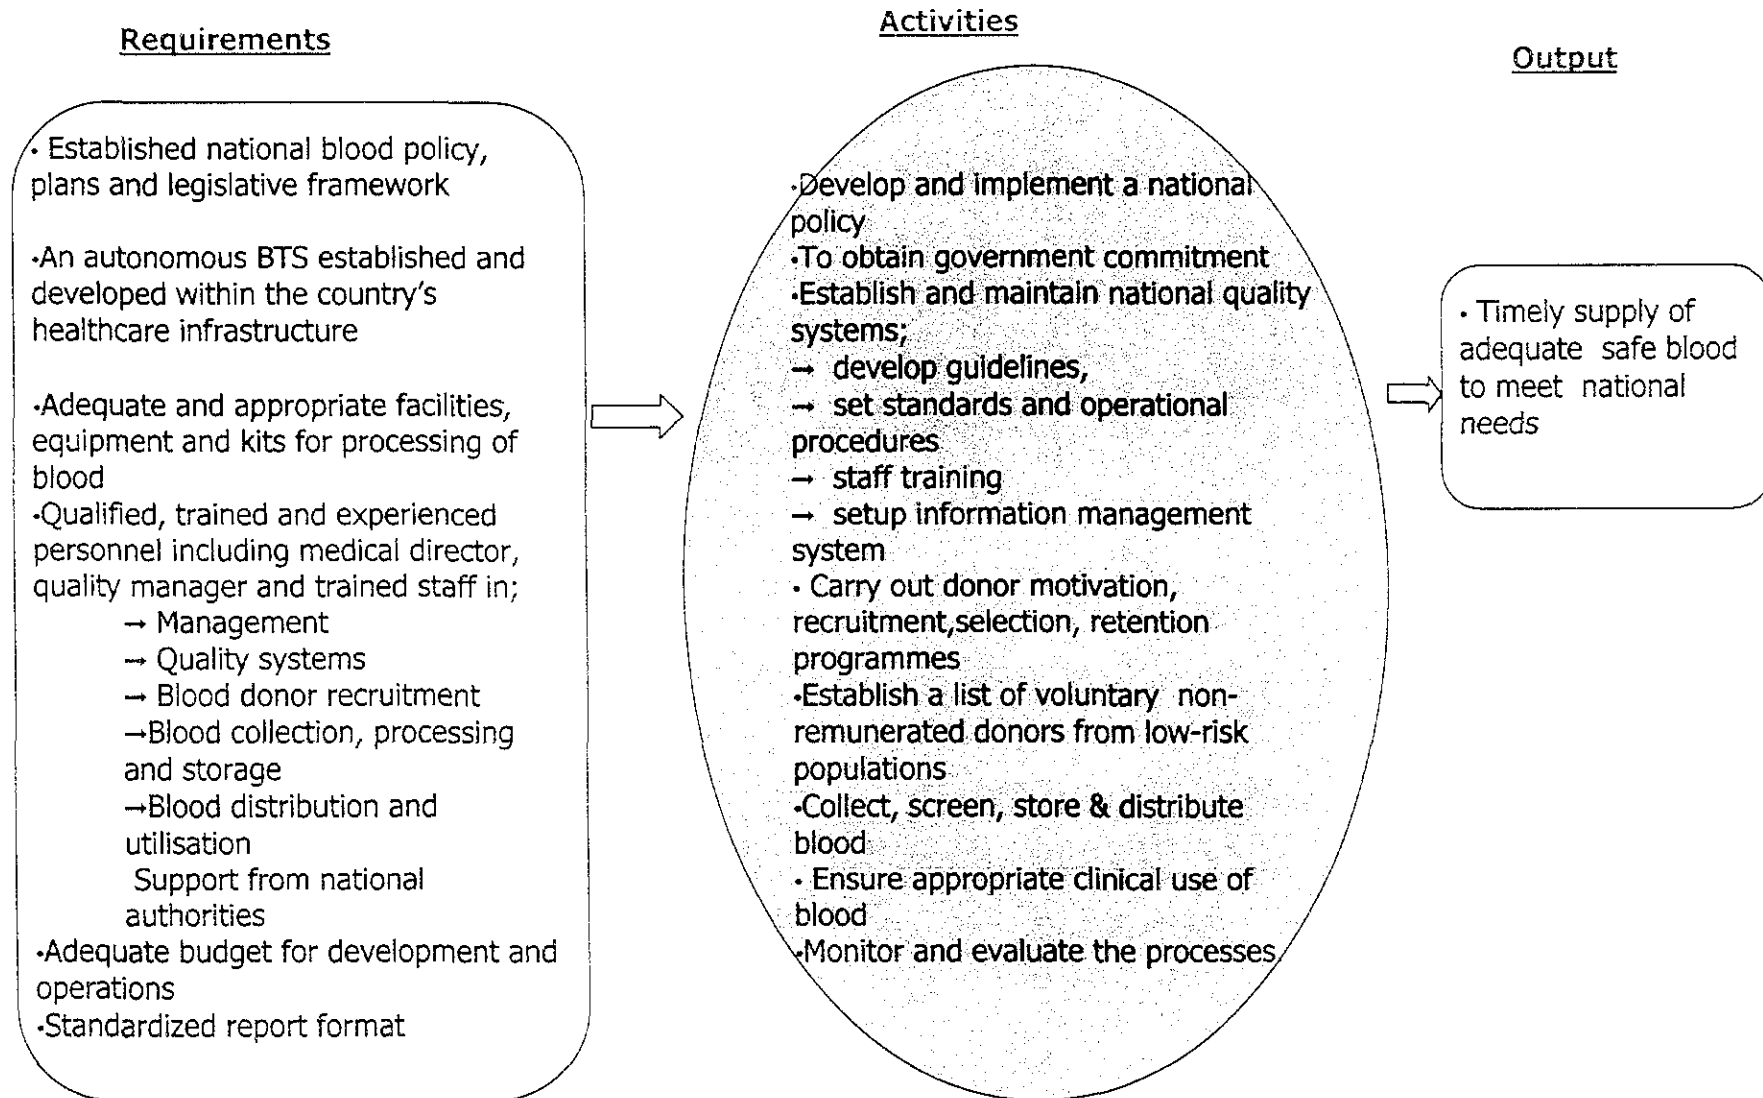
Requirements

· Established national blood policy, plans and legislative framework

·An autonomous BTS established and developed within the country's healthcare infrastructure

·Adequate and appropriate facilities, equipment and kits for processing of blood
·Qualified, trained and experienced personnel including medical director, quality manager and trained staff in;
→ Management
→ Quality systems
→ Blood donor recruitment
→Blood collection, processing and storage
→Blood distribution and utilisation
Support from national authorities
·Adequate budget for development and operations
·Standardized report format

Activities

·Develop and implement a national policy
·To obtain government commitment
·Establish and maintain national quality systems;
→ develop guidelines,
→ set standards and operational procedures
→ staff training
→ setup information management system
· Carry out donor motivation, recruitment,selection, retention programmes
·Establish a list of voluntary non-remunerated donors from low-risk populations
·Collect, screen, store & distribute blood
· Ensure appropriate clinical use of blood
·Monitor and evaluate the processes

Output

· Timely supply of adequate safe blood to meet national needs